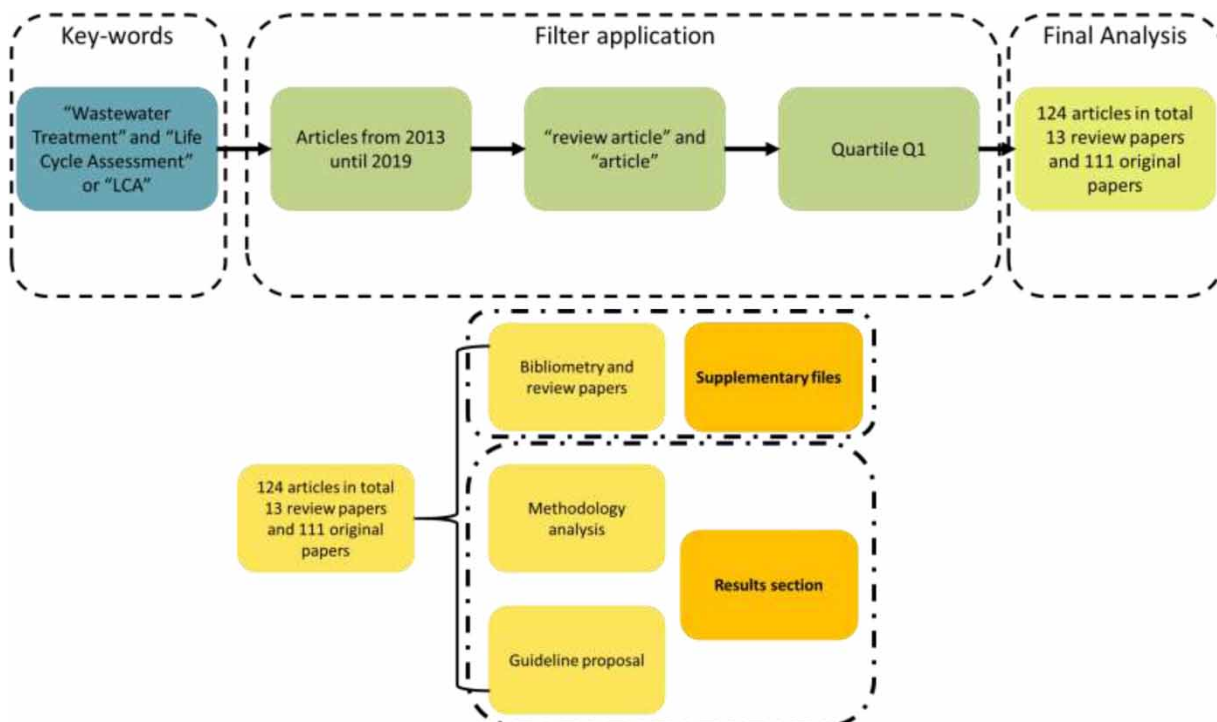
Key-words

Filter application

Final Analysis

"Wastewater Treatment" and "Life Cycle Assessment" or "LCA"

Articles from 2013 until 2019

"review article" and "article"

Quartile Q1

124 articles in total 13 review papers and 111 original papers

Bibliometry and review papers

Supplementary files

124 articles in total 13 review papers and 111 original papers

Methodology analysis

Results section

Guideline proposal